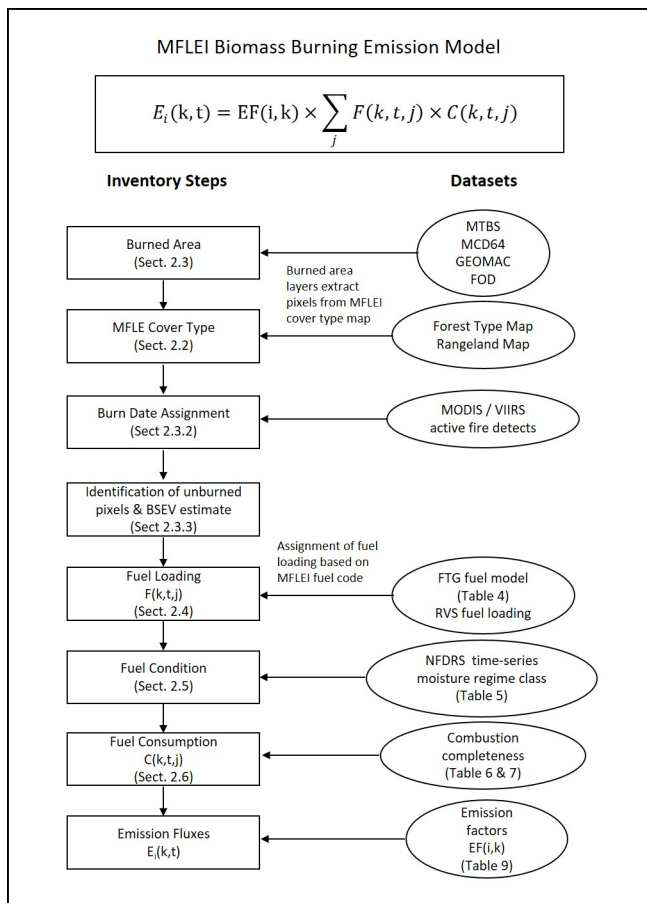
MFLEI Biomass Burning Emission Model

$E_i(\mathrm{k,t}) = \mathrm{EF(i,k)} \times \sum_j F(k,t,j) \times C(k,t,j)$

Inventory Steps

Datasets

Burned Area
(Sect. 2.3)

MTBS
MCD64
GEOMAC
FOD

Burned area layers extract pixels from MFLEI cover type map

MFLE Cover Type
(Sect. 2.2)

Forest Type Map
Rangeland Map

Burn Date Assignment
(Sect 2.3.2)

MODIS / VIIRS
active fire detects

Identification of unburned pixels & BSEV estimate
(Sect 2.3.3)

Assignment of fuel loading based on MFLEI fuel code

Fuel Loading
F(k,t,j)
(Sect. 2.4)

FTG fuel model
(Table 4)
RVS fuel loading

Fuel Condition
(Sect. 2.5)

NFDRS time-series
moisture regime class
(Table 5)

Fuel Consumption
C(k,t,j)
(Sect. 2.6)

Combustion
completeness
(Table 6 & 7)

Emission Fluxes
$E_i(k,t)$

Emission
factors
EF(i,k)
(Table 9)